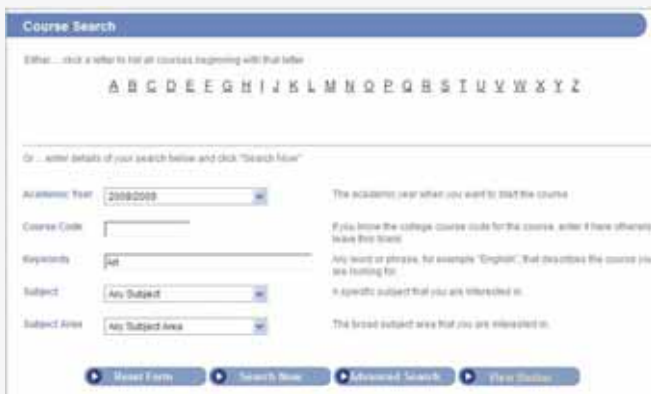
Course Search

Either... click a letter to list all courses beginning with that letter

A B C D E F G H I J K L M N O P Q R S T U V W X Y Z

Or ... enter details of your search below and click "Search Now"

Academic Year 2008/2009 The academic year when you want to start the course

Course Code If you know the college course code for the course, enter it here otherwise leave this blank

Keywords art Any word or phrase, for example "English", that describes the course you are looking for.

Subject Any Subject A specific subject that you are interested in.

Subject Area Any Subject Area The broad subject area that you are interested in.

Reset Form Search Now Advanced Search View Basket